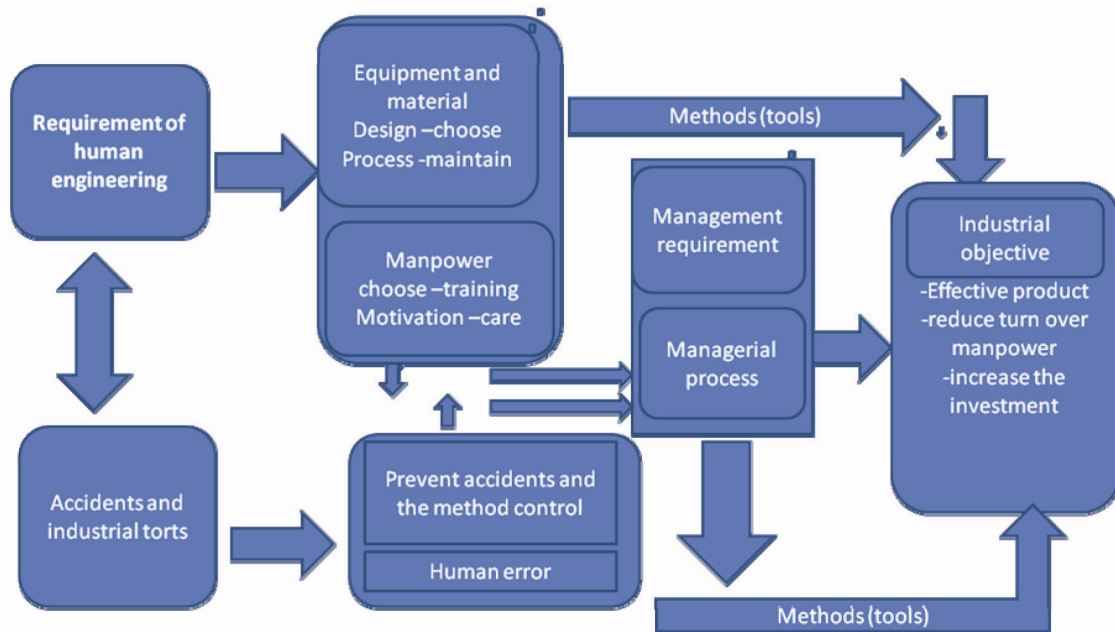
Requirement of human engineering

Equipment and material
Design –choose
Process -maintain

Manpower
choose –training
Motivation –care

Methods (tools)

Management requirement

Managerial process

Industrial objective

-Effective product
-reduce turn over manpower
-increase the investment

Accidents and industrial torts

Prevent accidents and the method control

Human error

Methods (tools)